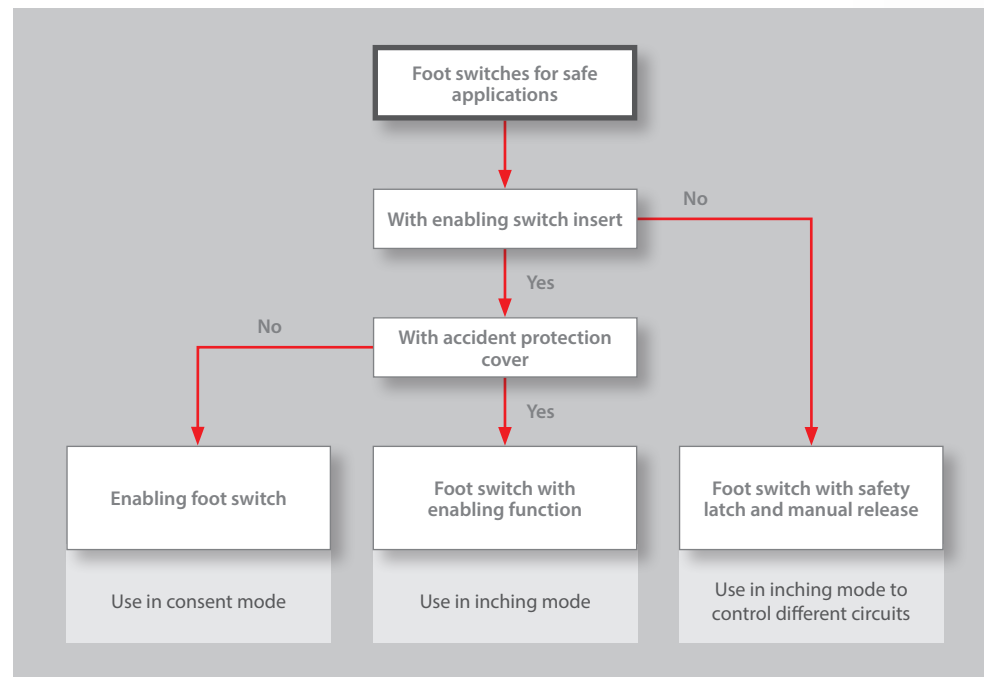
Foot switches for safe applications

With enabling switch insert

No

Yes

With accident protection cover

No

Yes

Enabling foot switch

Use in consent mode

Foot switch with enabling function

Use in inching mode

Foot switch with safety latch and manual release

Use in inching mode to control different circuits